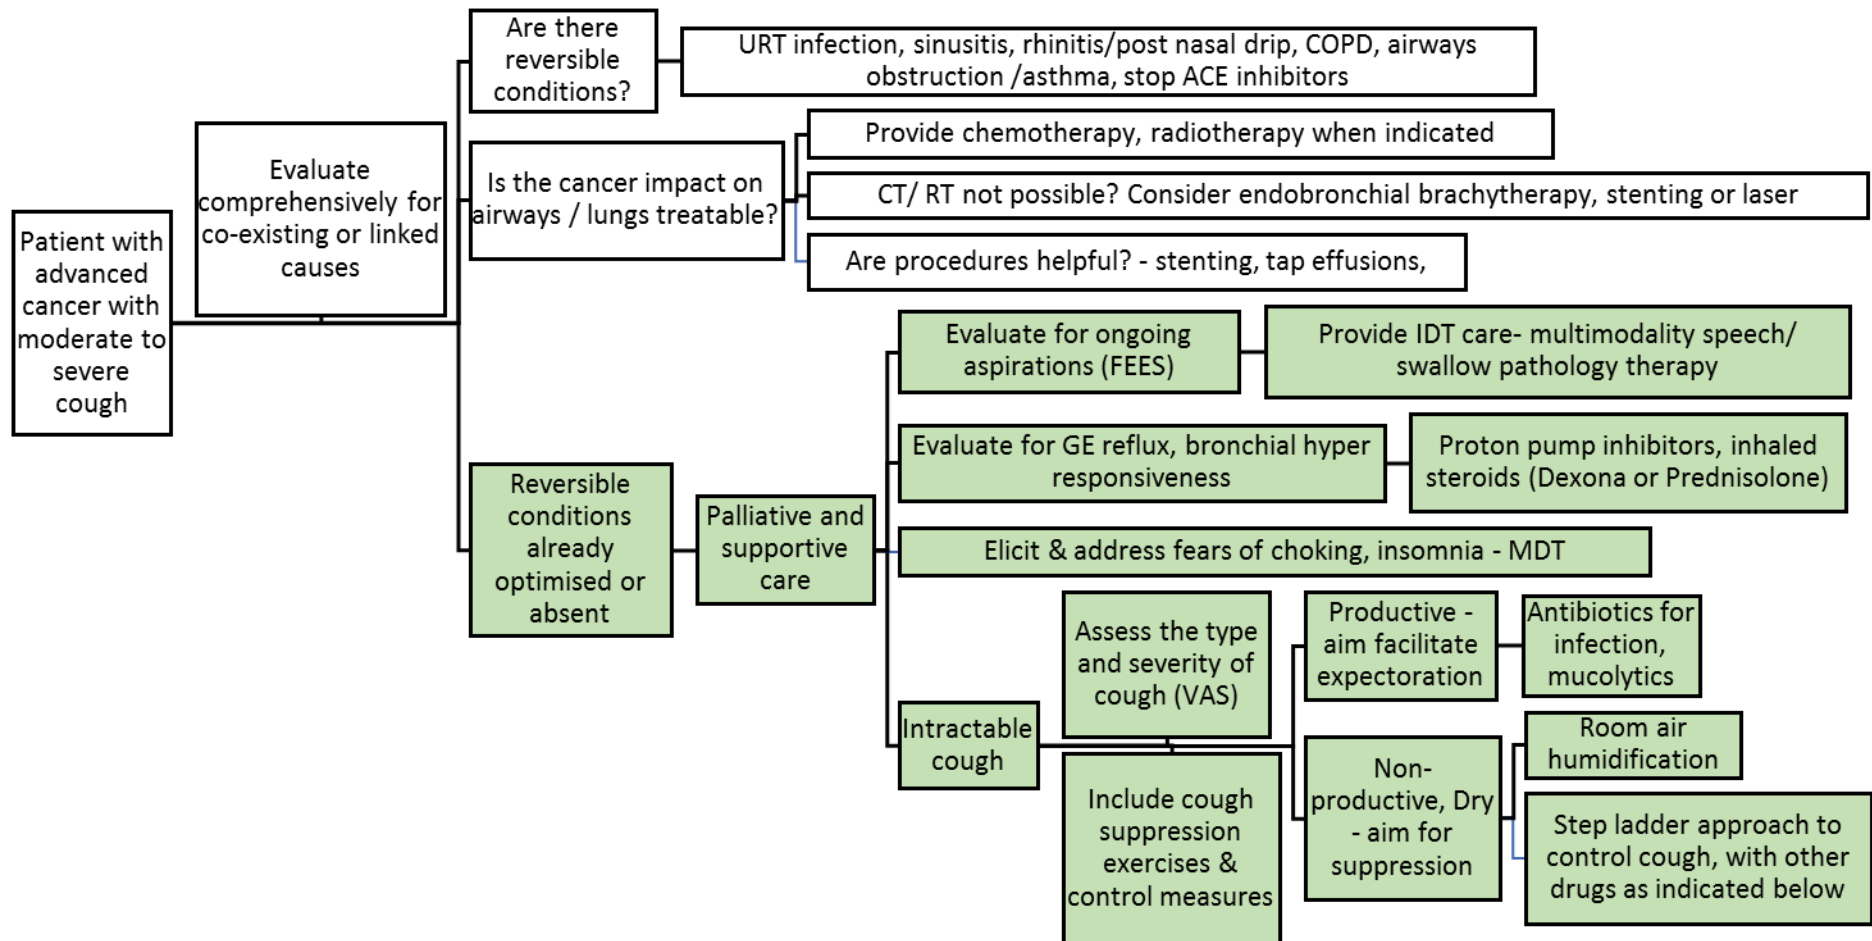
Patient with advanced cancer with moderate to severe cough

Evaluate comprehensively for co-existing or linked causes

Are there reversible conditions?

URT infection, sinusitis, rhinitis/post nasal drip, COPD, airways obstruction /asthma, stop ACE inhibitors

Is the cancer impact on airways / lungs treatable?

Provide chemotherapy, radiotherapy when indicated

CT/ RT not possible? Consider endobronchial brachytherapy, stenting or laser

Are procedures helpful? - stenting, tap effusions,

Reversible conditions already optimised or absent

Palliative and supportive care

Evaluate for ongoing aspirations (FEES)

Provide IDT care- multimodality speech/ swallow pathology therapy

Evaluate for GE reflux, bronchial hyper responsiveness

Proton pump inhibitors, inhaled steroids (Dexona or Prednisolone)

Elicit & address fears of choking, insomnia - MDT

Intractable cough

Assess the type and severity of cough (VAS)

Include cough suppression exercises & control measures

Productive - aim facilitate expectoration

Antibiotics for infection, mucolytics

Non-productive, Dry - aim for suppression

Room air humidification

Step ladder approach to control cough, with other drugs as indicated below